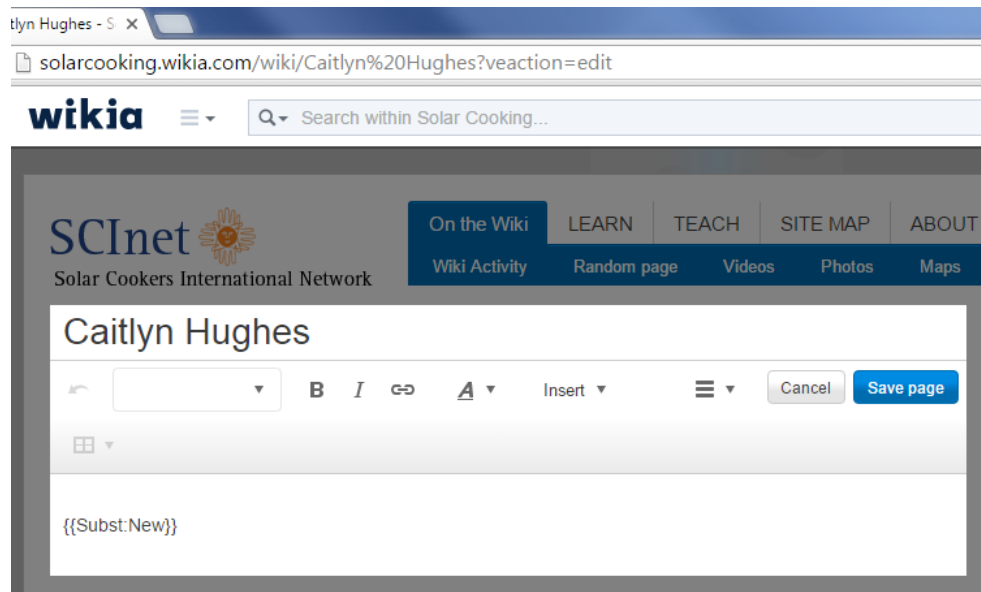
tlyn Hughes - S

solarcooking.wikia.com/wiki/Caitlyn%20Hughes?veaction=edit

wikia

Search within Solar Cooking...

SCInet
Solar Cookers International Network

On the Wiki | LEARN | TEACH | SITE MAP | ABOUT

Wiki Activity | Random page | Videos | Photos | Maps

Caitlyn Hughes

B *I* A Insert

Cancel | Save page

{{Subst:New}}